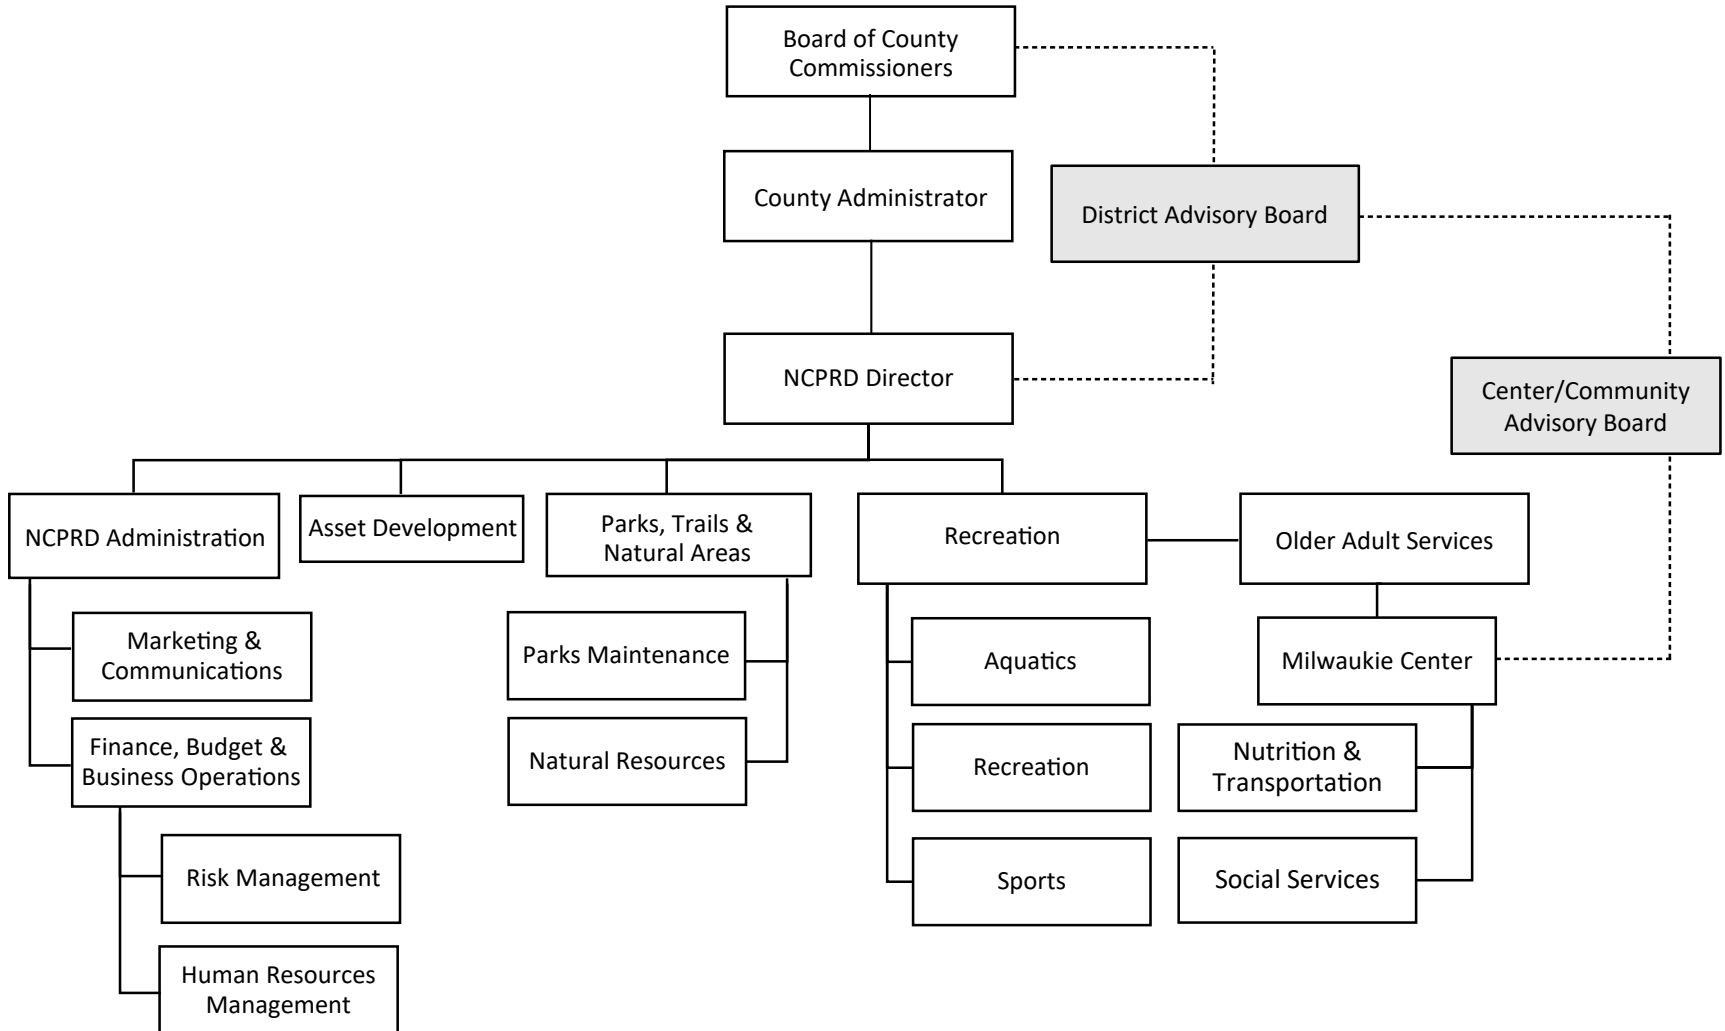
Board of County Commissioners

County Administrator

District Advisory Board

NCPRD Director

Center/Community Advisory Board

NCPRD Administration

Asset Development

Parks, Trails & Natural Areas

Recreation

Older Adult Services

Marketing & Communications

Finance, Budget & Business Operations

Risk Management

Human Resources Management

Parks Maintenance

Natural Resources

Aquatics

Recreation

Sports

Milwaukie Center

Nutrition & Transportation

Social Services